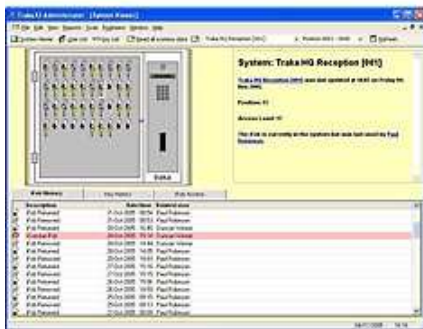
Traka32 Administrator - [System Viewer]

System: Traka HQ Reception [H1]

Traka HQ Reception [H01] was last updated at 16:02 on Friday the 4th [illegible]

Position: 01

Access Level: 01

The iFob is currently in the system but was last used by Paul Robinson.

iFob History

Key History

iFob Access

| Description | Date/time | Related user |
|---|---|---|
| iFob Returned | 21 Oct 2005 | Paul Robinson |
| iFob Returned | 21 Oct 2005 | Paul Robinson |
| iFob Returned | 20 Oct 2005 | Duncan Vokes |
| Overdue iFob | 20 Oct 2005 | Duncan Vokes |
| iFob Returned | 20 Oct 2005 | Duncan Vokes |
| iFob Returned | 20 Oct 2005 | Paul Robinson |
| iFob Returned | 20 Oct 2005 | Paul Robinson |
| iFob Returned | 20 Oct 2005 | Paul Robinson |
| iFob Returned | 20 Oct 2005 | Paul Robinson |
| iFob Returned | 20 Oct 2005 | Paul Robinson |
| iFob Returned | 20 Oct 2005 | Paul Robinson |
| iFob Returned | 20 Oct 2005 | Paul Robinson |
| iFob Returned | 20 Oct 2005 | Paul Robinson |
| iFob Returned | 20 Oct 2005 | Paul Robinson |
| iFob Returned | 20 Oct 2005 | Paul Robinson |